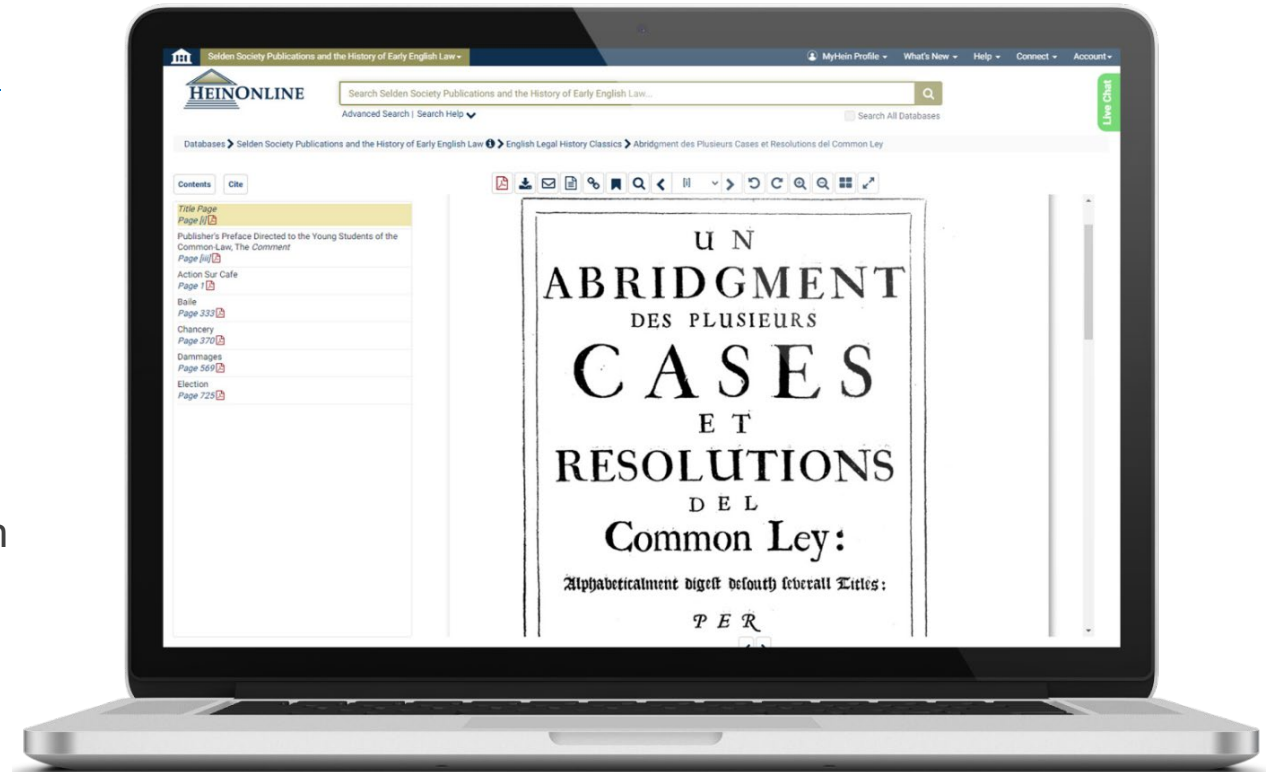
Selden Society Publications and the History of Early English Law

MyHein Profile What's New Help Connect Account

HEINONLINE

Search Selden Society Publications and the History of Early English Law...

Advanced Search | Search Help

Search All Databases

Live Chat

Databases > Selden Society Publications and the History of Early English Law > English Legal History Classics > Abridgment des Plusieurs Cases et Resolutions del Common Ley

Contents Cite

Title Page
Page [i]

Publisher's Preface Directed to the Young Students of the Common-Law, The Comment
Page [iii]

Action Sur Cafe
Page 1

Baile
Page 333

Chancery
Page 370

Dammages
Page 569

Election
Page 725

[i]

UN
ABRIDGMENT
DES PLUSIEURS
CASES
ET
RESOLUTIONS
DEL
Common Ley:
Alphabeticalment digest desouth feverall Titles:
PER